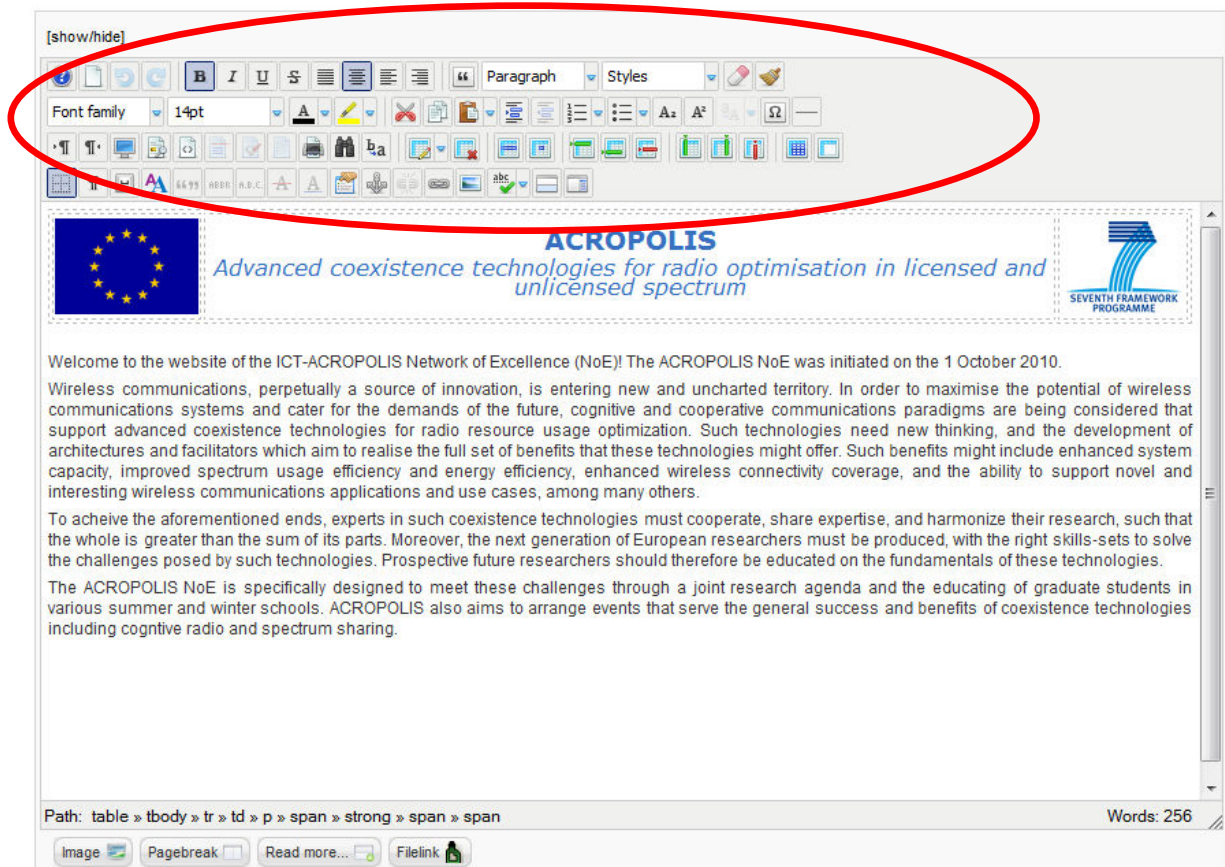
[show/hide]

Paragraph Styles

Font family 14pt

ACROPOLIS
Advanced coexistence technologies for radio optimisation in licensed and unlicensed spectrum

SEVENTH FRAMEWORK PROGRAMME

Welcome to the website of the ICT-ACROPOLIS Network of Excellence (NoE)! The ACROPOLIS NoE was initiated on the 1 October 2010.

Wireless communications, perpetually a source of innovation, is entering new and uncharted territory. In order to maximise the potential of wireless communications systems and cater for the demands of the future, cognitive and cooperative communications paradigms are being considered that support advanced coexistence technologies for radio resource usage optimization. Such technologies need new thinking, and the development of architectures and facilitators which aim to realise the full set of benefits that these technologies might offer. Such benefits might include enhanced system capacity, improved spectrum usage efficiency and energy efficiency, enhanced wireless connectivity coverage, and the ability to support novel and interesting wireless communications applications and use cases, among many others.

To acheive the aforementioned ends, experts in such coexistence technologies must cooperate, share expertise, and harmonize their research, such that the whole is greater than the sum of its parts. Moreover, the next generation of European researchers must be produced, with the right skills-sets to solve the challenges posed by such technologies. Prospective future researchers should therefore be educated on the fundamentals of these technologies.

The ACROPOLIS NoE is specifically designed to meet these challenges through a joint research agenda and the educating of graduate students in various summer and winter schools. ACROPOLIS also aims to arrange events that serve the general success and benefits of coexistence technologies including cogntive radio and spectrum sharing.

Path: table » tbody » tr » td » p » span » strong » span » span

Words: 256

Image Pagebreak Read more... Filelink